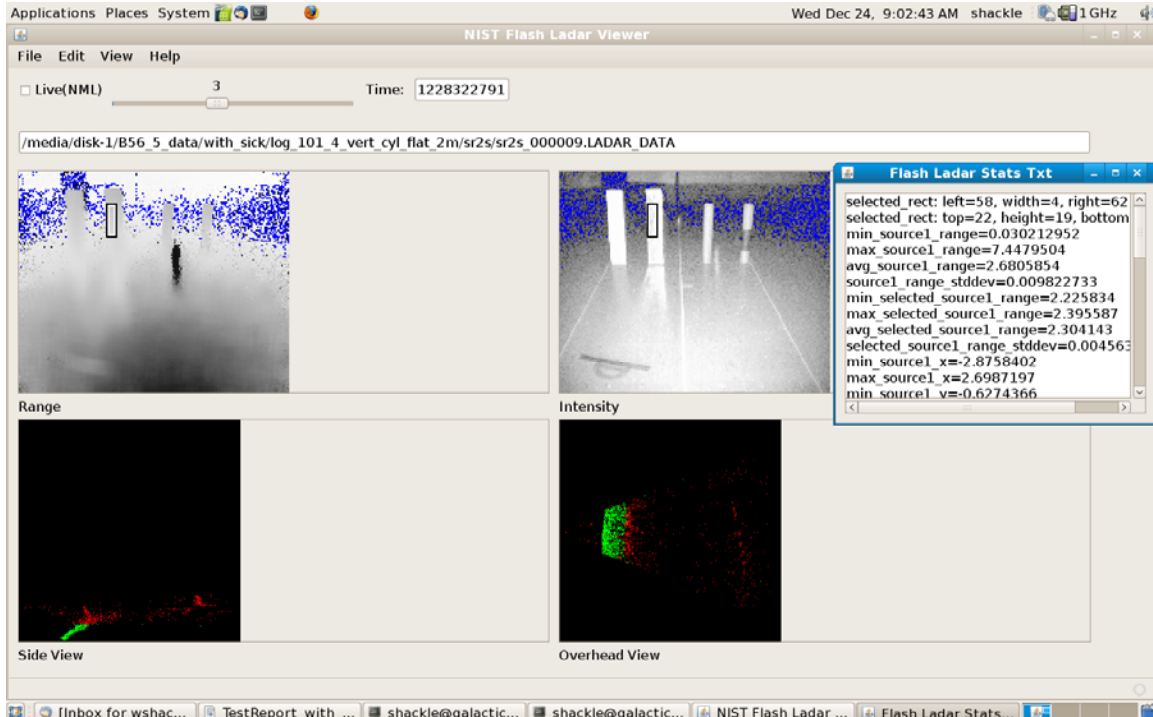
Applications Places System

Wed Dec 24, 9:02:43 AM shackle 1GHz

NIST Flash Ladar Viewer

File Edit View Help

Live(NML)

3

Time: 1228322791

/media/disk-1/B56_5_data/with_sick/log_101_4_vert_cyl_flat_2m/sr2s/sr2s_000009.LADAR_DATA

Flash Ladar Stats Txt

selected_rect: left=58, width=4, right=62
selected_rect: top=22, height=19, bottom
min_source1_range=0.030212952
max_source1_range=7.4479504
avg_source1_range=2.6805854
source1_range_stddev=0.009822733
min_selected_source1_range=2.225834
max_selected_source1_range=2.395587
avg_selected_source1_range=2.304143
selected_source1_range_stddev=0.004563
min_source1_x=-2.8758402
max_source1_x=2.6987197
min_source1_y=-0.6274366

Range

Intensity

Side View

Overhead View

[Inbox for wshac... TestReport_with ... shackle@galactic... shackle@galactic... NIST Flash Ladar ... Flash Ladar Stats...